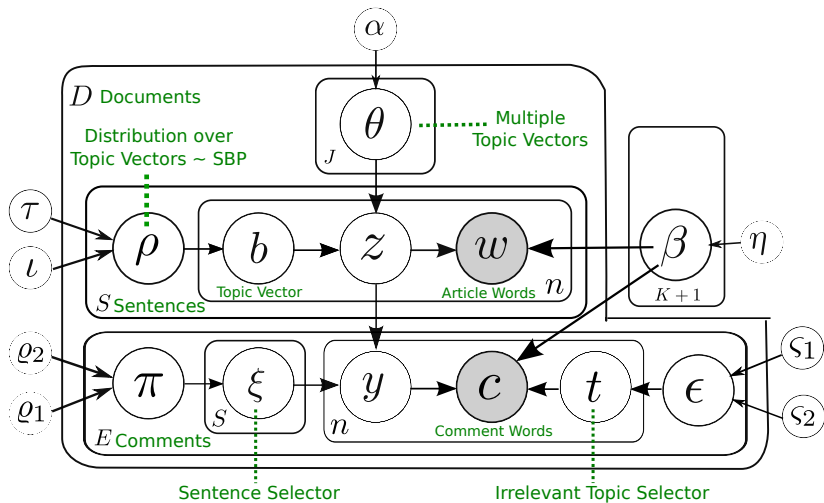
$\alpha$

$D$ Documents

$\theta$

$J$

Multiple Topic Vectors

Distribution over Topic Vectors ~ SBP

$\tau$

$\iota$

$\rho$

$b$

$z$

$w$

$\beta$

$\eta$

$n$

$S$ Sentences

Topic Vector

Article Words

$K+1$

$\varrho_2$

$\varrho_1$

$\pi$

$\xi$

$S$

$y$

$c$

$t$

$\epsilon$

$\varsigma_1$

$\varsigma_2$

$n$

$E$ Comments

Comment Words

Sentence Selector

Irrelevant Topic Selector